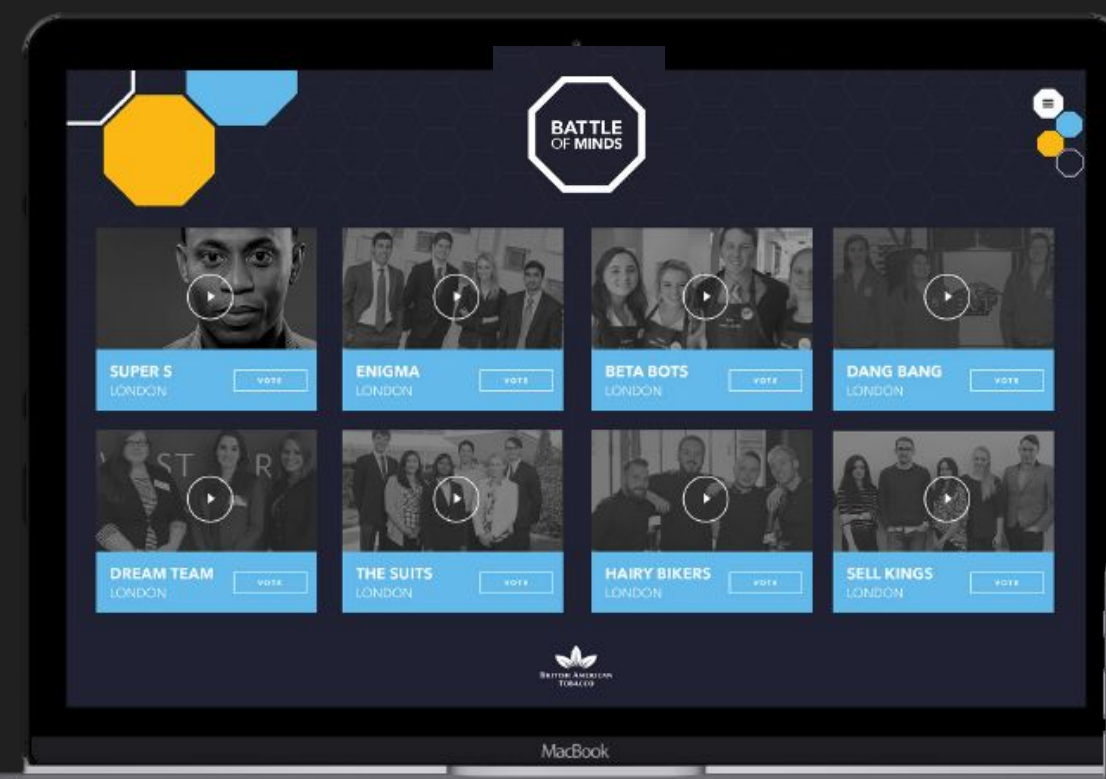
BATTLE OF MINDS

SUPER S
LONDON
VOTE

ENIGMA
LONDON
VOTE

BETA BOTS
LONDON
VOTE

DANG BANG
LONDON
VOTE

DREAM TEAM
LONDON
VOTE

THE SUITS
LONDON
VOTE

HAIRY BIKERS
LONDON
VOTE

SELL KINGS
LONDON
VOTE

BRITISH AMERICAN TOBACCO

MacBook